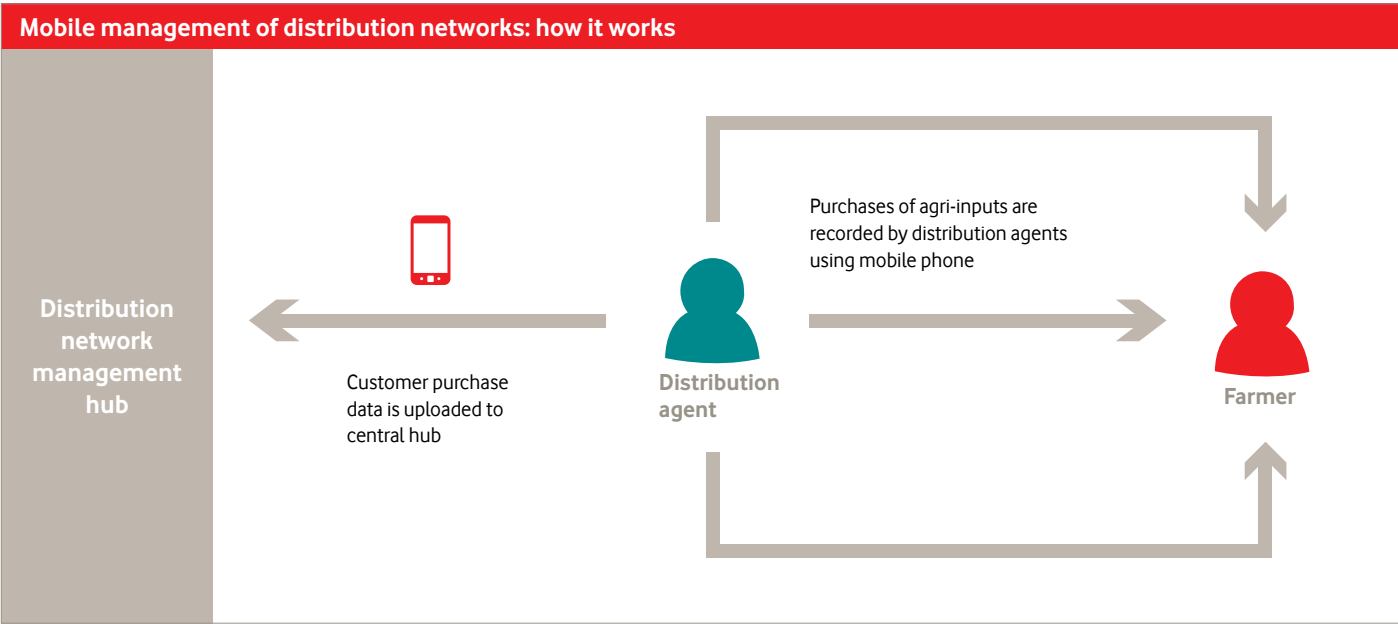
Mobile management of distribution networks: how it works

Distribution network management hub

Customer purchase data is uploaded to central hub

Distribution agent

Purchases of agri-inputs are recorded by distribution agents using mobile phone

Farmer